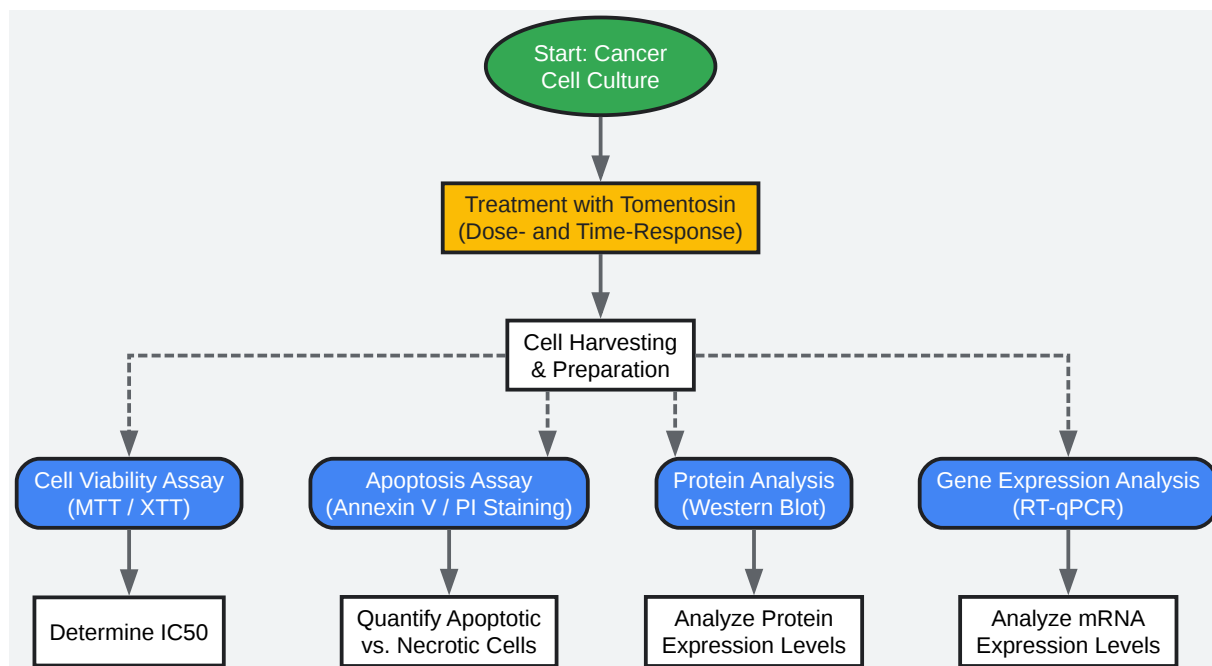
Start: Cancer Cell Culture

Treatment with Tomentosin (Dose- and Time-Response)

Cell Harvesting & Preparation

Cell Viability Assay (MTT / XTT)

Apoptosis Assay (Annexin V / PI Staining)

Protein Analysis (Western Blot)

Gene Expression Analysis (RT-qPCR)

Determine IC50

Quantify Apoptotic vs. Necrotic Cells

Analyze Protein Expression Levels

Analyze mRNA Expression Levels